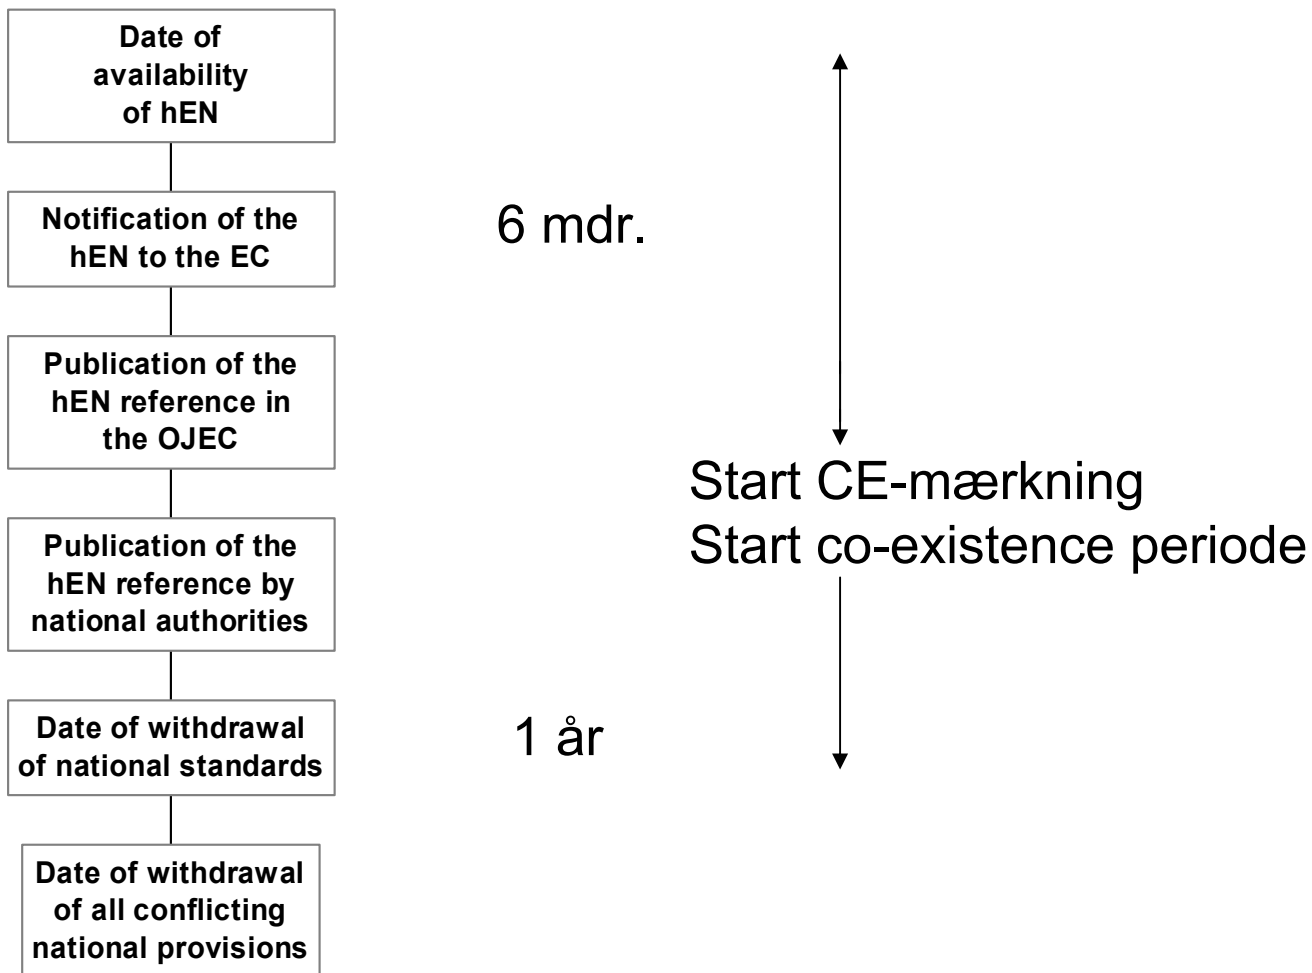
Date of availability of hEN

Notification of the hEN to the EC

Publication of the hEN reference in the OJEC

Publication of the hEN reference by national authorities

Date of withdrawal of national standards

Date of withdrawal of all conflicting national provisions

6 mdr.

Start CE-mærkning
Start co-existence periode

1 år